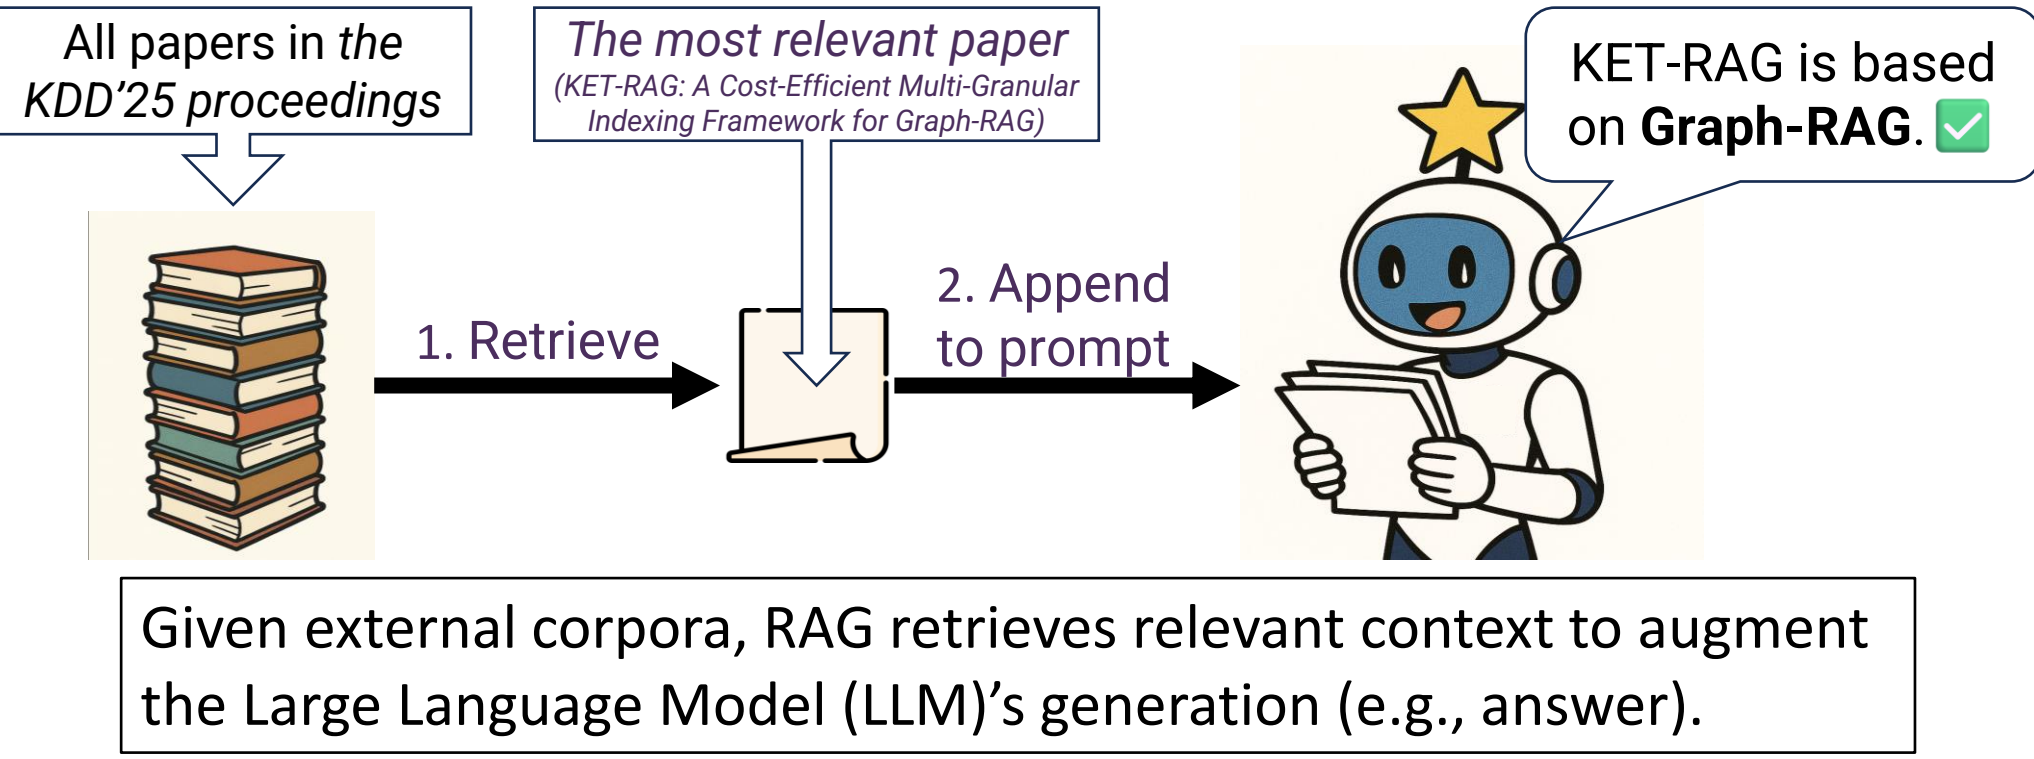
All papers in the KDD'25 proceedings

The most relevant paper
(KET-RAG: A Cost-Efficient Multi-Granular Indexing Framework for Graph-RAG)

KET-RAG is based on Graph-RAG. ✅

1. Retrieve

2. Append to prompt

Given external corpora, RAG retrieves relevant context to augment the Large Language Model (LLM)'s generation (e.g., answer).